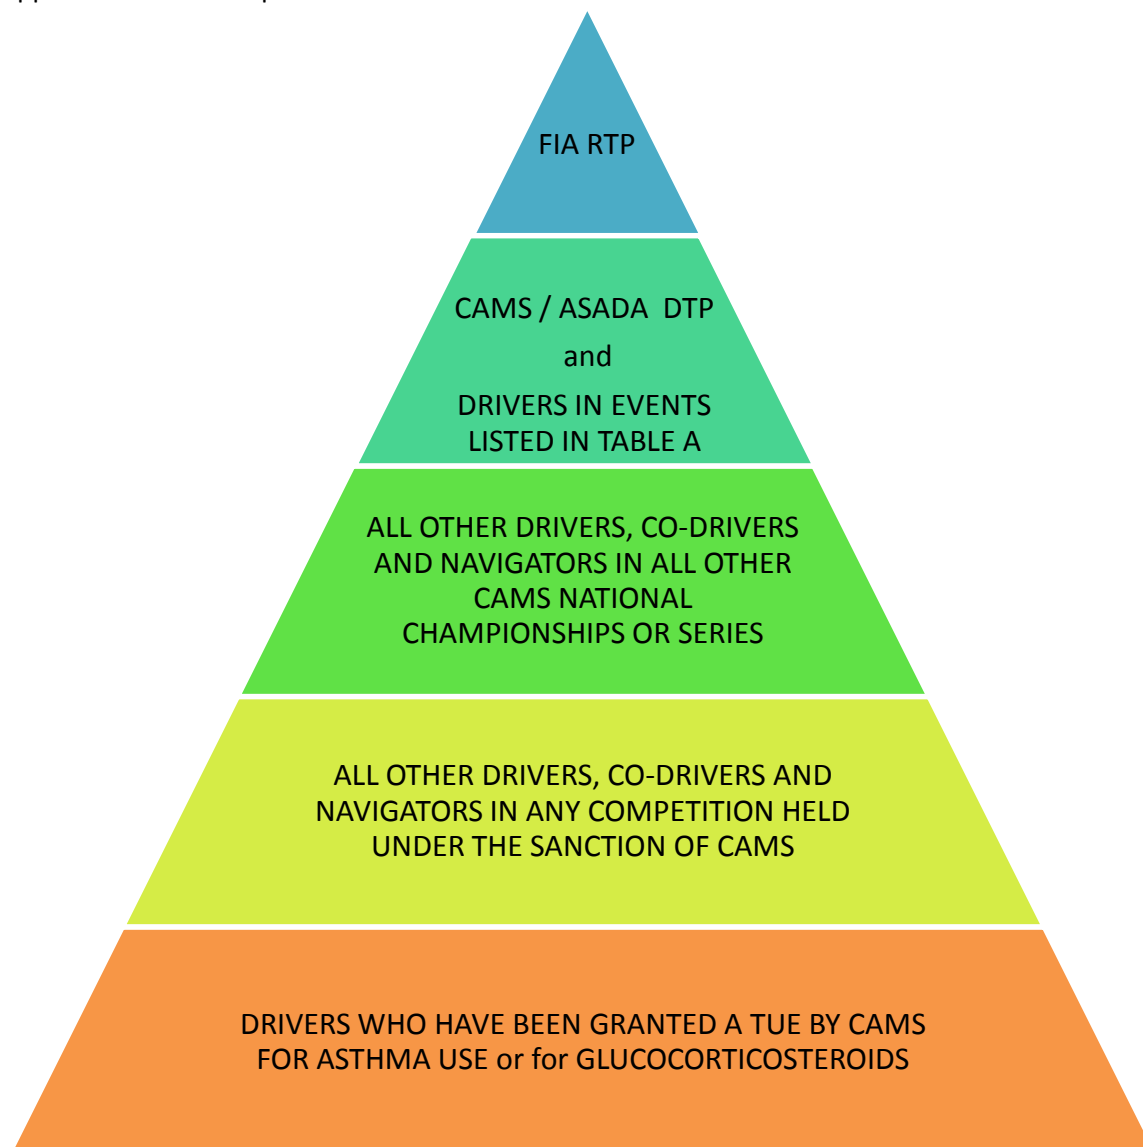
FIA RTP

CAMS / ASADA DTP
and
DRIVERS IN EVENTS LISTED IN TABLE A

ALL OTHER DRIVERS, CO-DRIVERS AND NAVIGATORS IN ALL OTHER CAMS NATIONAL CHAMPIONSHIPS OR SERIES

ALL OTHER DRIVERS, CO-DRIVERS AND NAVIGATORS IN ANY COMPETITION HELD UNDER THE SANCTION OF CAMS

DRIVERS WHO HAVE BEEN GRANTED A TUE BY CAMS FOR ASTHMA USE or for GLUCOCORTICOSTEROIDS